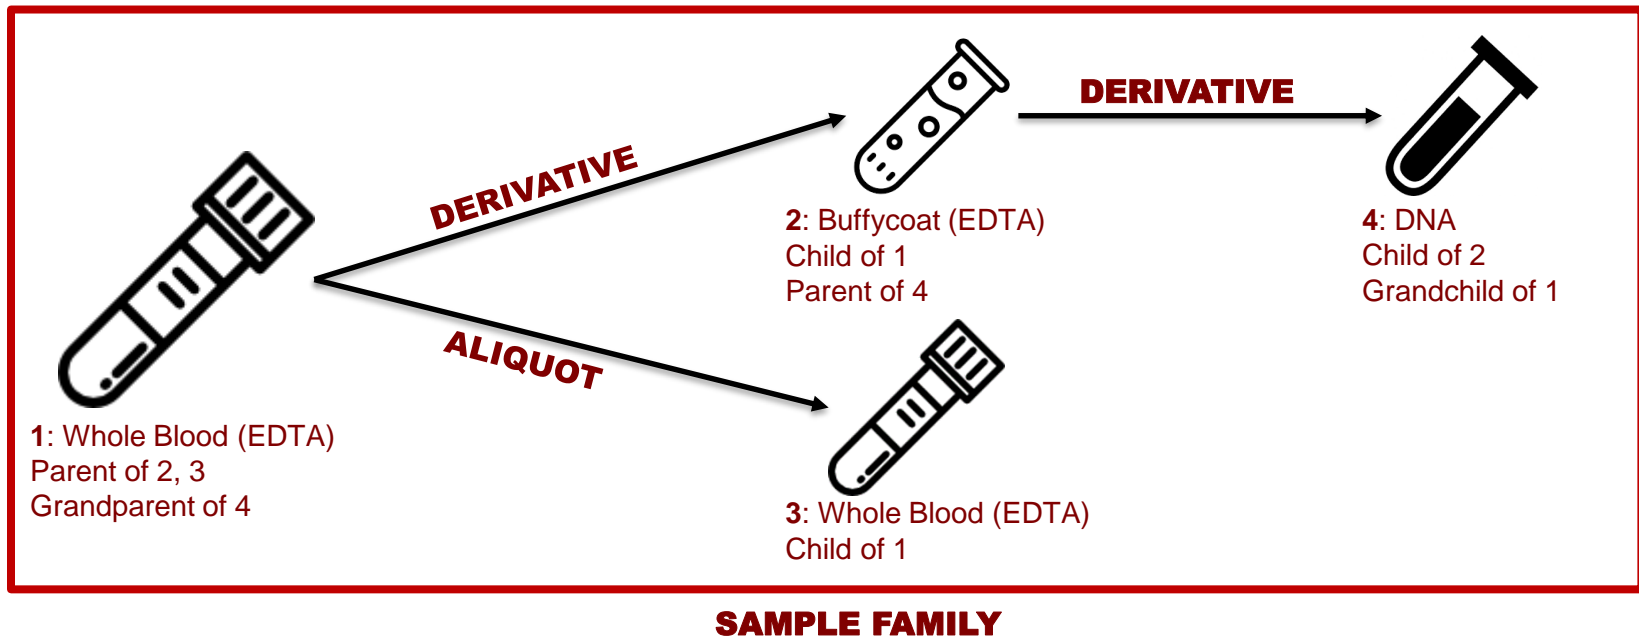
DERIVATIVE

DERIVATIVE

2: Buffycoat (EDTA)
Child of 1
Parent of 4

4: DNA
Child of 2
Grandchild of 1

ALIQUOT

1: Whole Blood (EDTA)
Parent of 2, 3
Grandparent of 4

3: Whole Blood (EDTA)
Child of 1

SAMPLE FAMILY